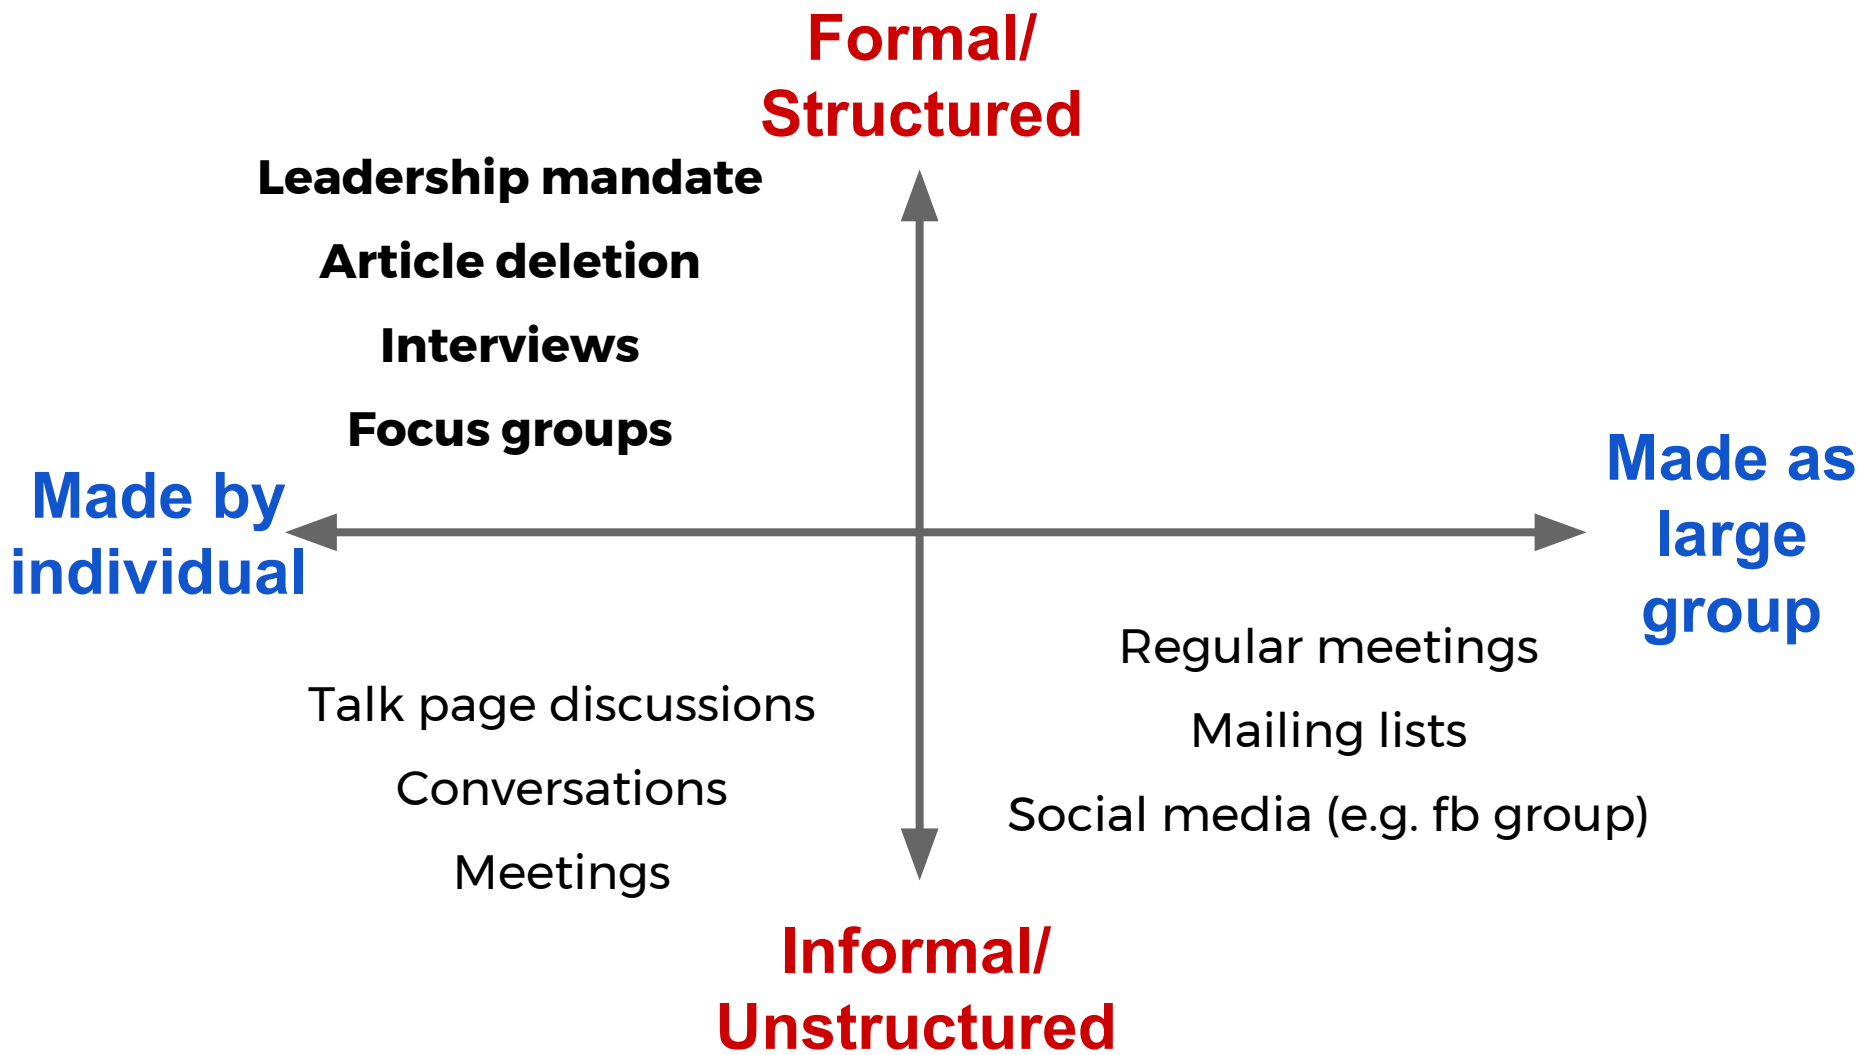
Formal/
Structured

Leadership mandate

Article deletion

Interviews

Focus groups

Made by individual

Made as large group

Regular meetings

Mailing lists

Social media (e.g. fb group)

Talk page discussions

Conversations

Meetings

Informal/
Unstructured